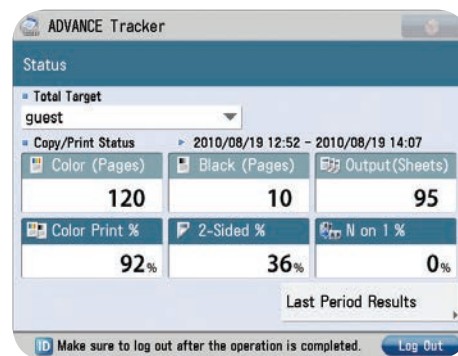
ADVANCE Tracker

Status

Total Target

guest

Copy/Print Status

2010/08/19 12:52 - 2010/08/19 14:07

| Color (Pages) | Black (Pages) | Output(Sheets) |
|---|---|---|
| 120 | 10 | 95 |
| Color Print % | 2-Sided % | N on 1 % |
| 92% | 36% | 0% |

Last Period Results

Make sure to log out after the operation is completed.

Log Out